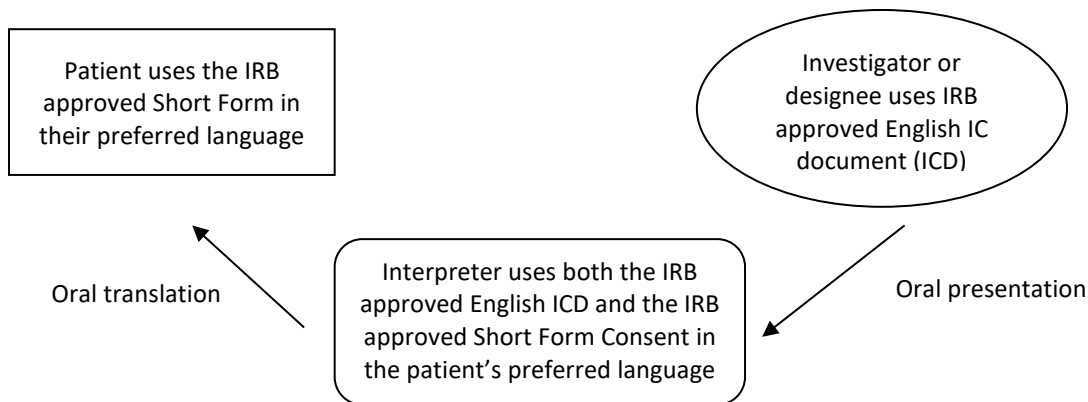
Patient uses the IRB approved Short Form in their preferred language

Investigator or designee uses IRB approved English IC document (ICD)

Oral translation

Interpreter uses both the IRB approved English ICD and the IRB approved Short Form Consent in the patient's preferred language

Oral presentation